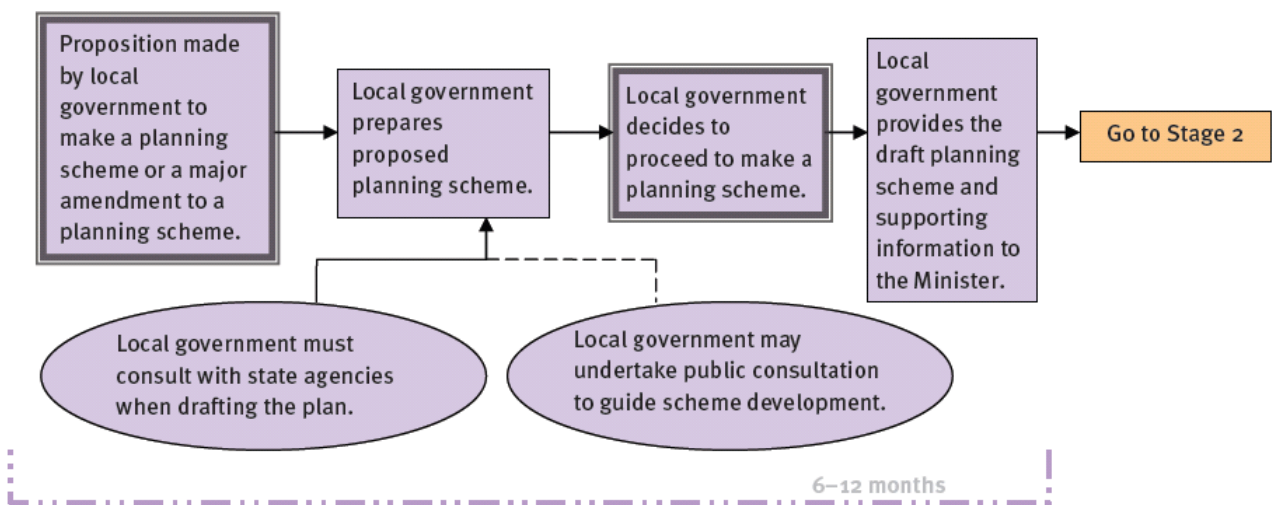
Proposition made by local government to make a planning scheme or a major amendment to a planning scheme.

Local government prepares proposed planning scheme.

Local government decides to proceed to make a planning scheme.

Local government provides the draft planning scheme and supporting information to the Minister.

Go to Stage 2

Local government must consult with state agencies when drafting the plan.

Local government may undertake public consultation to guide scheme development.

6–12 months